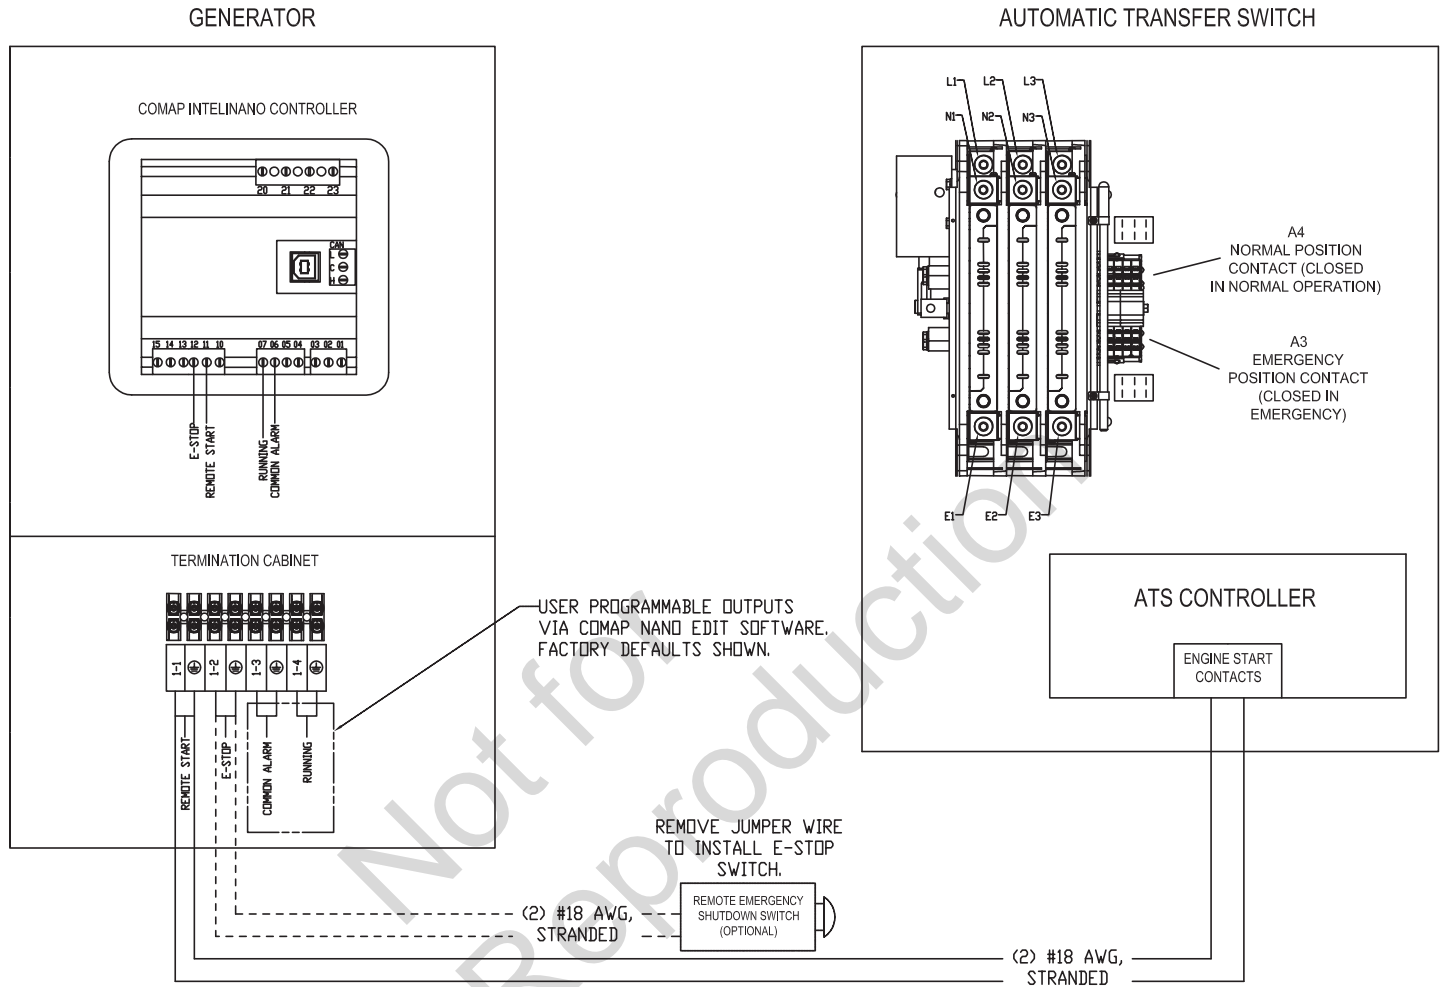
GENERATOR

AUTOMATIC TRANSFER SWITCH

COMAP INTELINANO CONTROLLER

20 21 22 23

CAN
L
C
H

15 14 13 12 11 10

07 06 05 04 03 02 01

E-STOP
REMOTE START

RUNNING
COMMON ALARM

L1 L2 L3
N1 N2 N3

A4
NORMAL POSITION
CONTACT (CLOSED
IN NORMAL OPERATION)

A3
EMERGENCY
POSITION CONTACT
(CLOSED IN
EMERGENCY)

E1 E2 E3

TERMINATION CABINET

1-1 1-2 1-3 1-4

USER PROGRAMMABLE OUTPUTS VIA COMAP NANO EDIT SOFTWARE. FACTORY DEFAULTS SHOWN.

ATS CONTROLLER

ENGINE START CONTACTS

REMOTE START
E-STOP
COMMON ALARM
RUNNING

REMOVE JUMPER WIRE TO INSTALL E-STOP SWITCH.

(2) #18 AWG, STRANDED

REMOTE EMERGENCY SHUTDOWN SWITCH (OPTIONAL)

(2) #18 AWG, STRANDED

Not for Reproduction